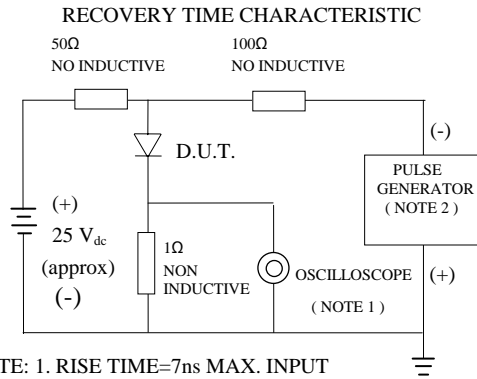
RECOVERY TIME CHARACTERISTIC

50Ω
NO INDUCTIVE

100Ω
NO INDUCTIVE

D.U.T.

(-)

PULSE GENERATOR ( NOTE 2 )

(+)
$25\ V_{dc}$
(approx)
(-)

1Ω
NON INDUCTIVE

OSCILLOSCOPE
( NOTE 1 )

(+)

TE: 1. RISE TIME=7ns MAX. INPUT